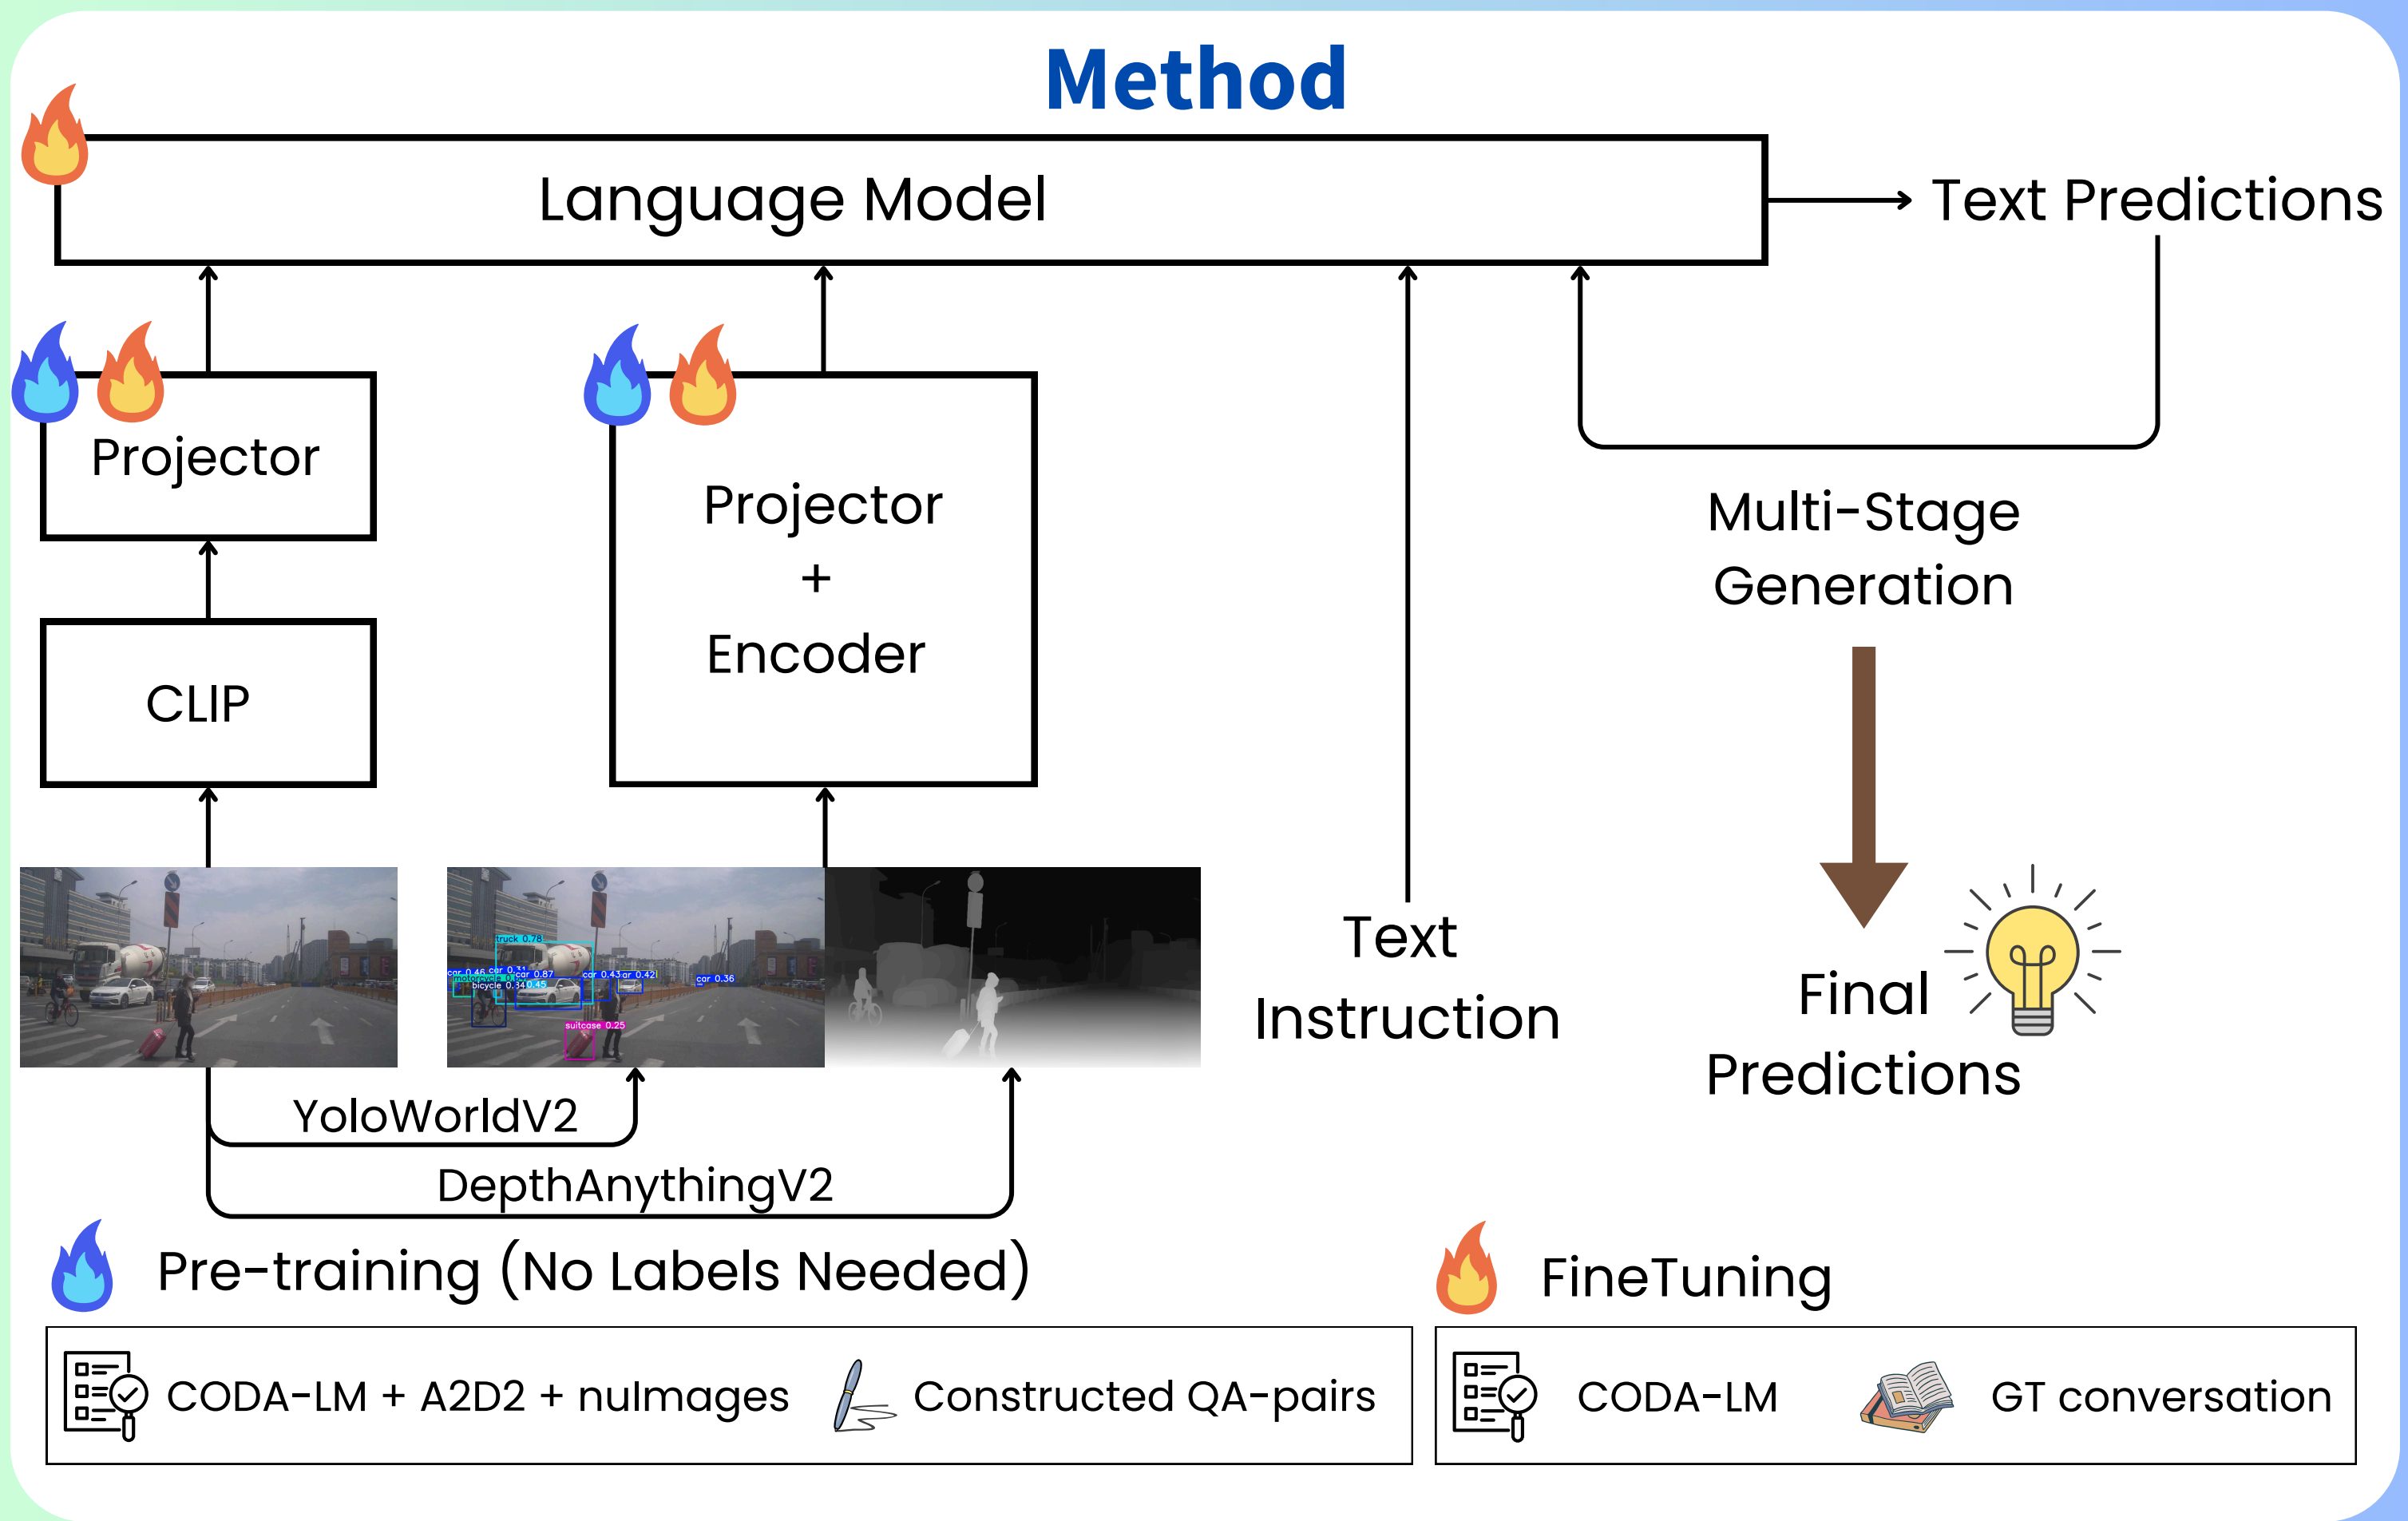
Method

Language Model

Text Predictions

Projector

CLIP

Projector
+
Encoder

Multi-Stage Generation

truck 0.78
car 0.46 car 0.31
motorcycle
car 0.87
car 0.43
car 0.42
car 0.36
bicycle 0.34
0.45
suitcase 0.25

Text Instruction

Final Predictions

YoloWorldV2

DepthAnythingV2

Pre-training (No Labels Needed)

FineTuning

CODA-LM + A2D2 + nuImages

Constructed QA-pairs

CODA-LM

GT conversation